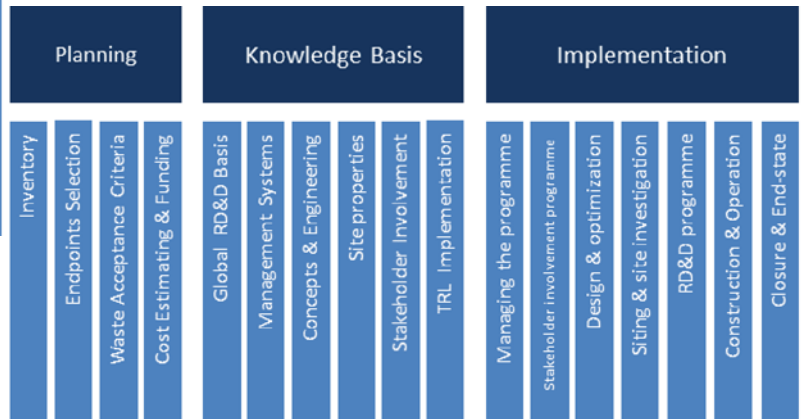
Planning

Inventory

Endpoints Selection

Waste Acceptance Criteria

Cost Estimating & Funding

Knowledge Basis

Global RD&D Basis

Management Systems

Concepts & Engineering

Site properties

Stakeholder Involvement

TRL Implementation

Implementation

Managing the programme

Stakeholder involvement programme

Design & optimization

Siting & site investigation

RD&D programme

Construction & Operation

Closure & End-state